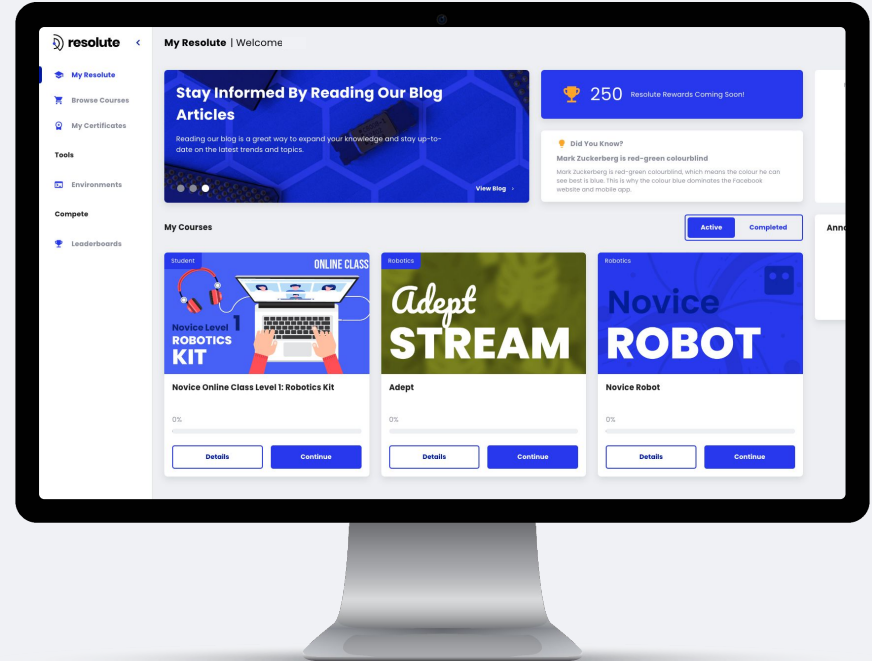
resolute

My Resolute
Browse Courses
My Certificates
Tools
Environments
Compete
Leaderboards

My Resolute | Welcome

Stay Informed By Reading Our Blog Articles

Reading our blog is a great way to expand your knowledge and stay up-to-date on the latest trends and topics.

View Blog

250 Resolute Rewards Coming Soon!

Did You Know?

Mark Zuckerberg is red-green colourblind

Mark Zuckerberg is red-green colourblind, which means the colour he can see best is blue. This is why the colour blue dominates the Facebook website and mobile app.

My Courses

Active
Completed

Ann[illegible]

Student
ONLINE CLASS
Novice Level 1
ROBOTICS KIT

Novice Online Class Level 1: Robotics Kit
0%
Details
Continue

Robotics
Adept
STREAM

Adept
0%
Details
Continue

Robotics
Novice
ROBOT

Novice Robot
0%
Details
Continue